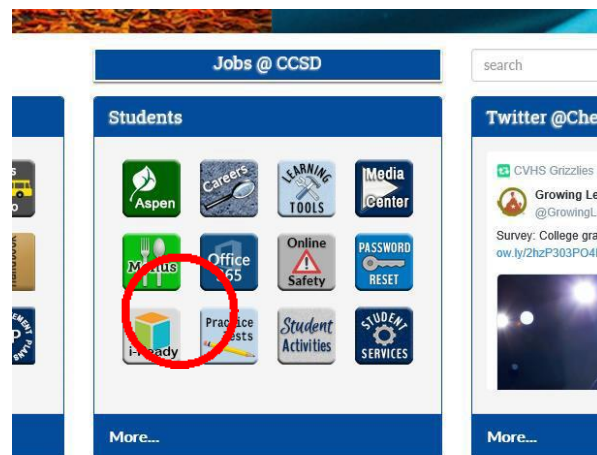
Jobs @ CCSD

search

Students

Aspen

Careers

LEARNING TOOLS

Media Center

Menus

Office 365

Online Safety

PASSWORD RESET

i-Ready

Practice Tests

Student Activities

STUDENT SERVICES

More...

Twitter @Che

CVHS Grizzlies

Growing Le

@GrowingL

Survey: College gra

ow.ly/2hzP303PO4

More...